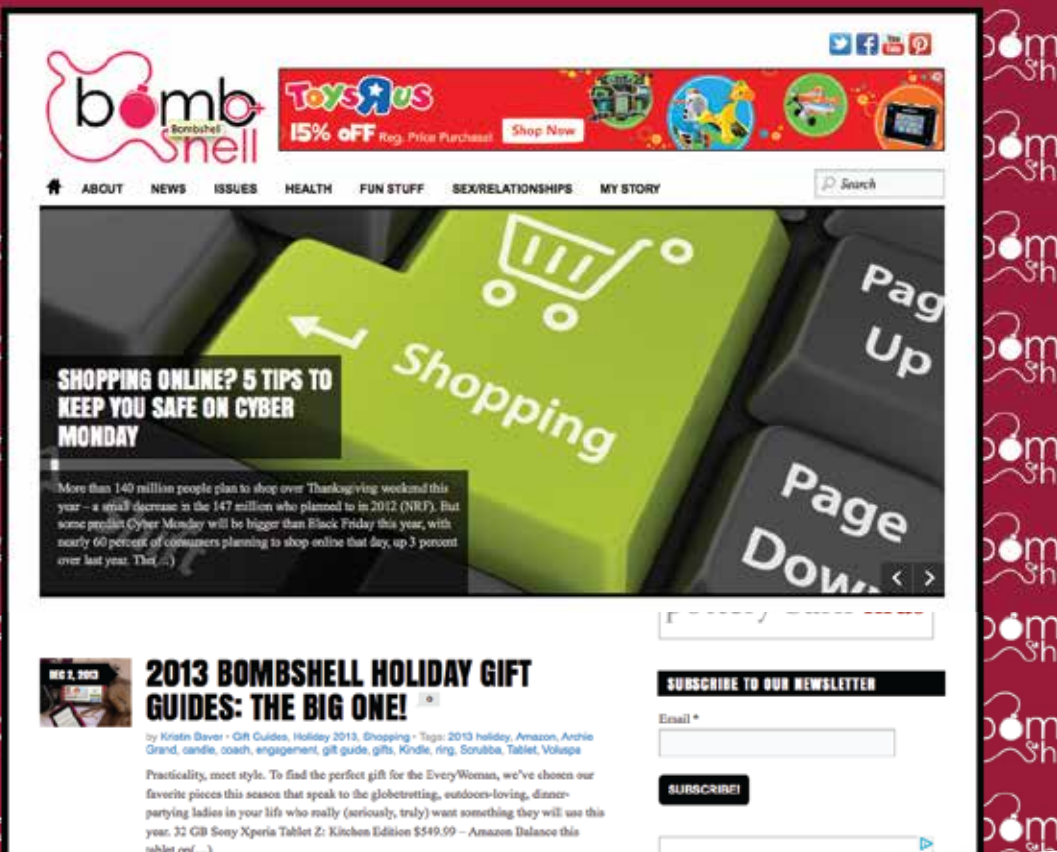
bomb Bombshell shell

Toys R Us
15% OFF Reg. Price Purchase! Shop Now

ABOUT NEWS ISSUES HEALTH FUN STUFF SEX/RELATIONSHIPS MY STORY

Search

Shopping
Page Up
Page Down

SHOPPING ONLINE? 5 TIPS TO KEEP YOU SAFE ON CYBER MONDAY

More than 140 million people plan to shop over Thanksgiving weekend this year – a small decrease in the 147 million who planned to in 2012 (NRF). But some predict Cyber Monday will be bigger than Black Friday this year, with nearly 60 percent of consumers planning to shop online that day, up 3 percent over last year. The (...)

DEC 2, 2013

2013 BOMBSHELL HOLIDAY GIFT GUIDES: THE BIG ONE!

by Kristin Baver • Gift Guides, Holiday 2013, Shopping • Tags: 2013 holiday, Amazon, Archie Grand, candle, coach, engagement, gift guide, gifts, Kindle, ring, Scrubba, Tablet, Voluspa

Practicality, meet style. To find the perfect gift for the EveryWoman, we've chosen our favorite pieces this season that speak to the globetrotting, outdoors-loving, dinner-partying ladies in your life who really (seriously, truly) want something they will use this year. 32 GB Sony Xperia Tablet Z: Kitchen Edition $549.99 – Amazon Balance this tablet on(...)

SUBSCRIBE TO OUR NEWSLETTER

Email *

SUBSCRIBE!